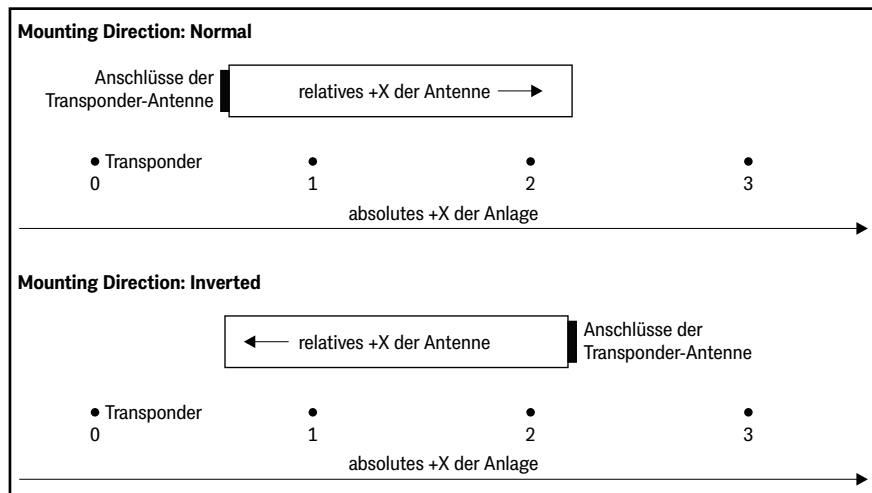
**Mounting Direction: Normal**

Anschlüsse der Transponder-Antenne

relatives +X der Antenne

Transponder
0

1

2

3

absolutes +X der Anlage

**Mounting Direction: Inverted**

relatives +X der Antenne

Anschlüsse der Transponder-Antenne

Transponder
0

1

2

3

absolutes +X der Anlage